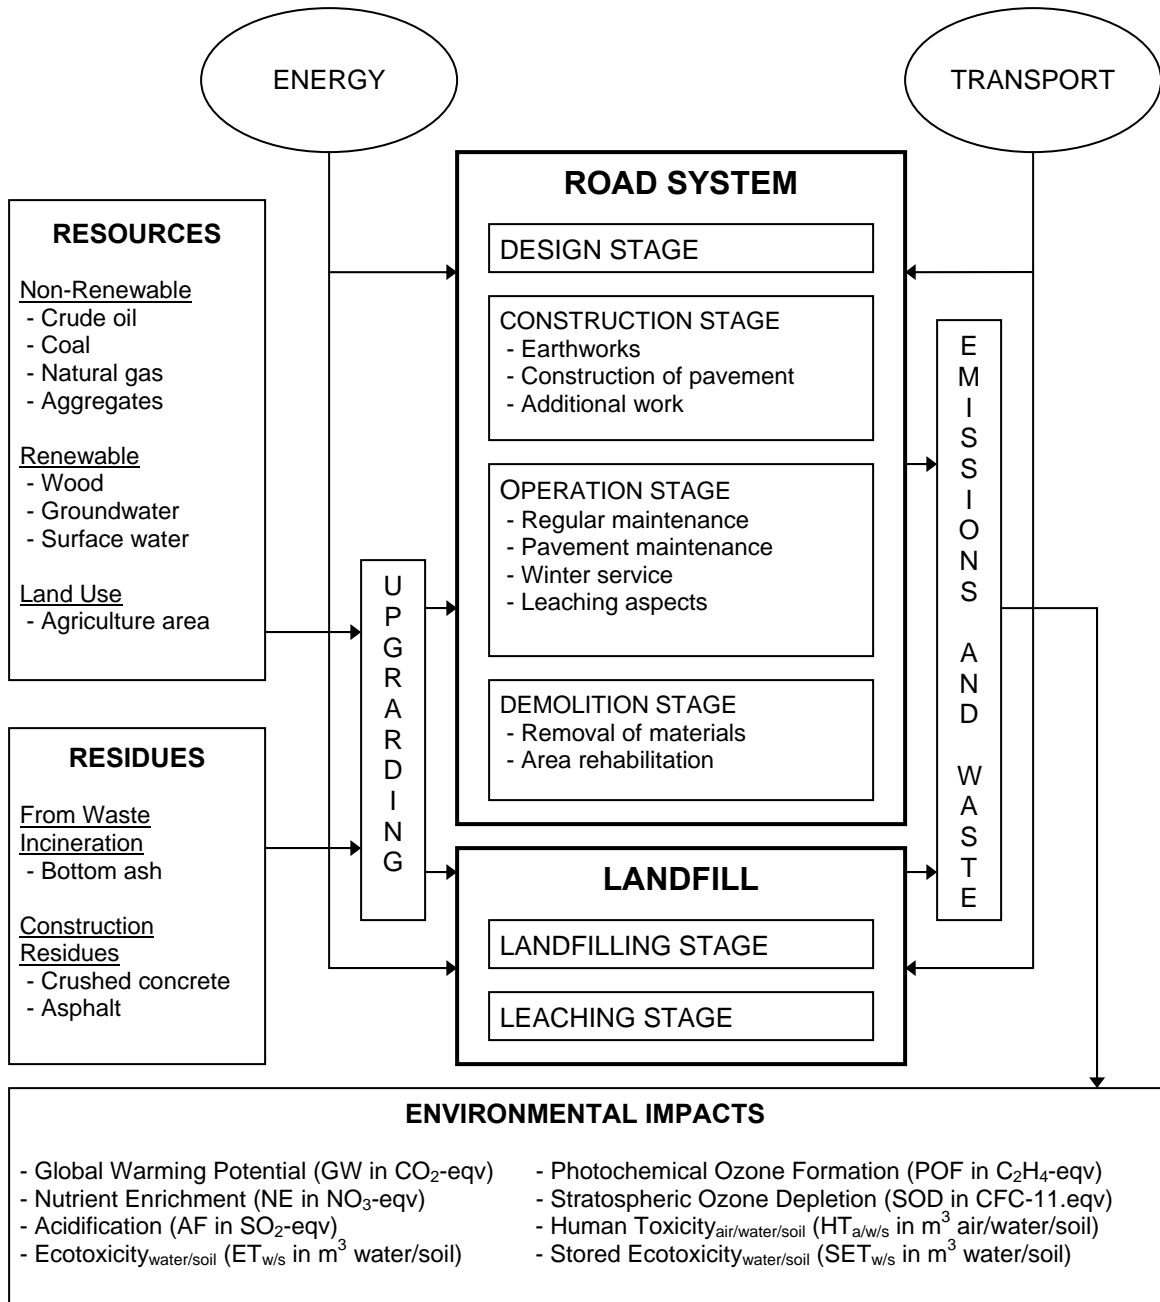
ENERGY

TRANSPORT

RESOURCES

Non-Renewable
- Crude oil
- Coal
- Natural gas
- Aggregates

Renewable
- Wood
- Groundwater
- Surface water

Land Use
- Agriculture area

RESIDUES

From Waste Incineration
- Bottom ash

Construction Residues
- Crushed concrete
- Asphalt

UPGRADING

ROAD SYSTEM

DESIGN STAGE

CONSTRUCTION STAGE
- Earthworks
- Construction of pavement
- Additional work

OPERATION STAGE
- Regular maintenance
- Pavement maintenance
- Winter service
- Leaching aspects

DEMOLITION STAGE
- Removal of materials
- Area rehabilitation

LANDFILL

LANDFILLING STAGE

LEACHING STAGE

EMISSIONS AND WASTE

ENVIRONMENTAL IMPACTS

- Global Warming Potential (GW in $CO_2$-eqv)
- Nutrient Enrichment (NE in $NO_3$-eqv)
- Acidification (AF in $SO_2$-eqv)
- Ecotoxicity$_{water/soil}$ (ET$_{w/s}$ in $m^3$ water/soil)

- Photochemical Ozone Formation (POF in $C_2H_4$-eqv)
- Stratospheric Ozone Depletion (SOD in CFC-11.eqv)
- Human Toxicity$_{air/water/soil}$ (HT$_{a/w/s}$ in $m^3$ air/water/soil)
- Stored Ecotoxicity$_{water/soil}$ (SET$_{w/s}$ in $m^3$ water/soil)